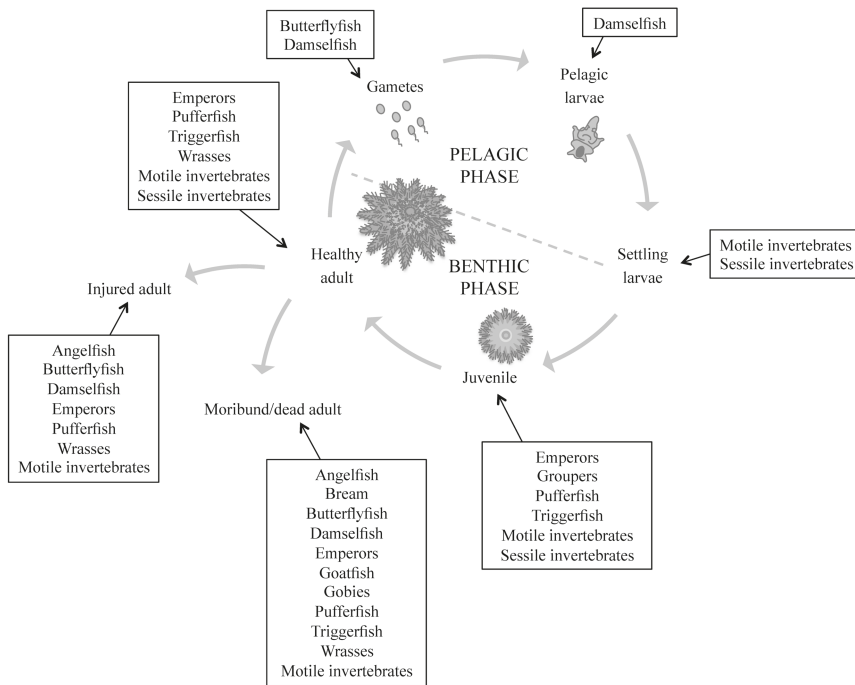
Butterflyfish
Damselfish

Damselfish

Gametes

Pelagic larvae

Emperors
Pufferfish
Triggerfish
Wrasses
Motile invertebrates
Sessile invertebrates

PELAGIC PHASE

Healthy adult

BENTHIC PHASE

Settling larvae

Motile invertebrates
Sessile invertebrates

Injured adult

Angelfish
Butterflyfish
Damselfish
Emperors
Pufferfish
Wrasses
Motile invertebrates

Juvenile

Moribund/dead adult

Angelfish
Bream
Butterflyfish
Damselfish
Emperors
Goatfish
Gobies
Pufferfish
Triggerfish
Wrasses
Motile invertebrates

Emperors
Groupers
Pufferfish
Triggerfish
Motile invertebrates
Sessile invertebrates